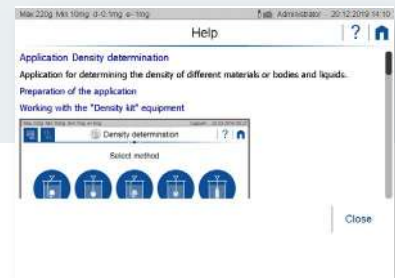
Max 220g Min 10mg d=0.1mg e=1mg

Administrator 20.12.2019 14:10

Help

?

Application Density determination

Application for determining the density of different materials or bodies and liquids.

Preparation of the application

Working with the "Density kit" equipment

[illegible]

Density determination

?

Select method

Close